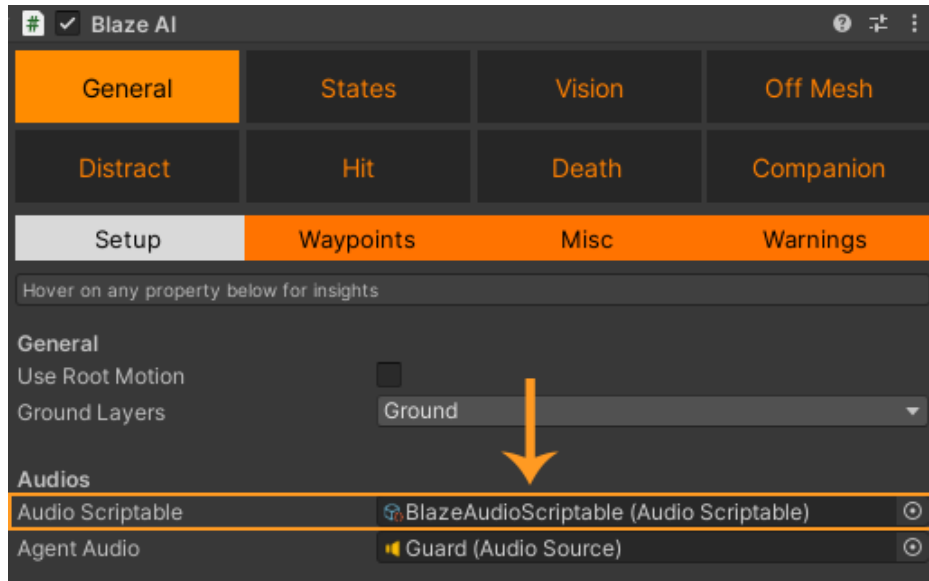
# ✓ Blaze AI

General
States
Vision
Off Mesh
Distract
Hit
Death
Companion

Setup
Waypoints
Misc
Warnings

Hover on any property below for insights

General
Use Root Motion
Ground Layers
Ground

Audios
Audio Scriptable
BlazeAudioScriptable (Audio Scriptable)
Agent Audio
Guard (Audio Source)